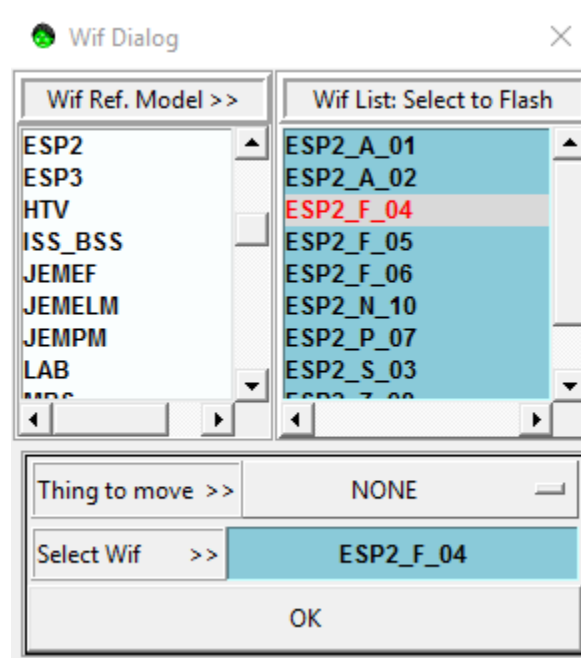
Wif Dialog

Wif Ref. Model >>

ESP2
ESP3
HTV
ISS_BSS
JEMEF
JEMELM
JEMPM
LAB
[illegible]

Wif List: Select to Flash

ESP2_A_01
ESP2_A_02
ESP2_F_04
ESP2_F_05
ESP2_F_06
ESP2_N_10
ESP2_P_07
ESP2_S_03
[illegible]

Thing to move >>
NONE

Select Wif >>
ESP2_F_04

OK